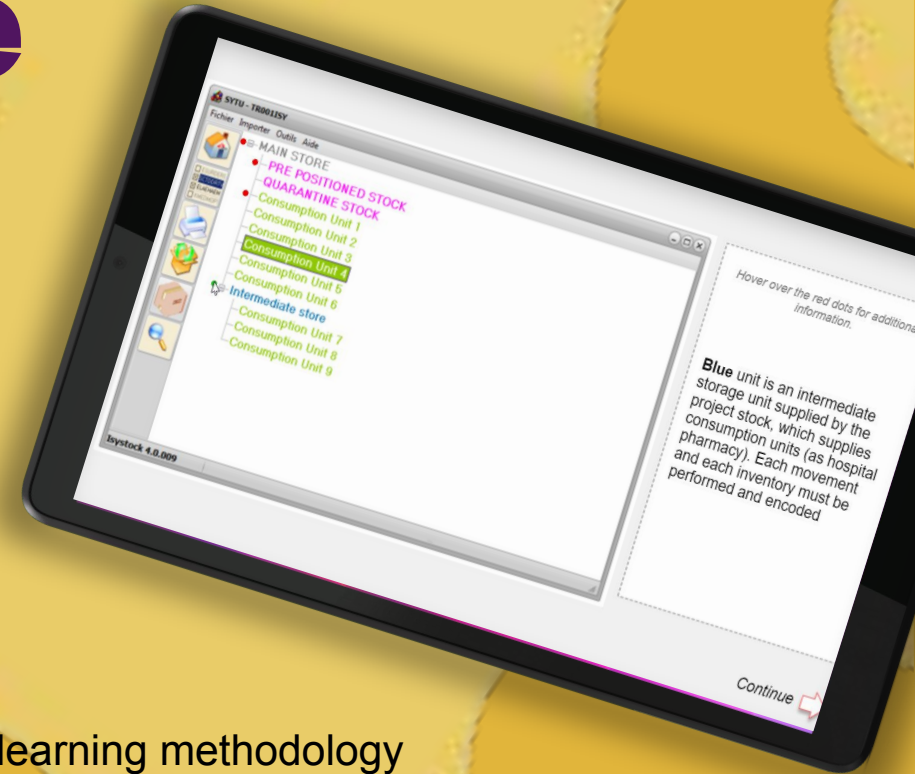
SYTU - TR001ISY

Fichier Importer Outils Aide

MAIN STORE
PRE POSITIONED STOCK
QUARANTINE STOCK
Consumption Unit 1
Consumption Unit 2
Consumption Unit 3
Consumption Unit 4
Consumption Unit 5
Consumption Unit 6
Intermediate store
Consumption Unit 7
Consumption Unit 8
Consumption Unit 9

Isystock 4.0.009

Hover over the red dots for additional information.

**Blue** unit is an intermediate storage unit supplied by the project stock, which supplies consumption units (as hospital pharmacy). Each movement and each inventory must be performed and encoded

Continue

learning methodology